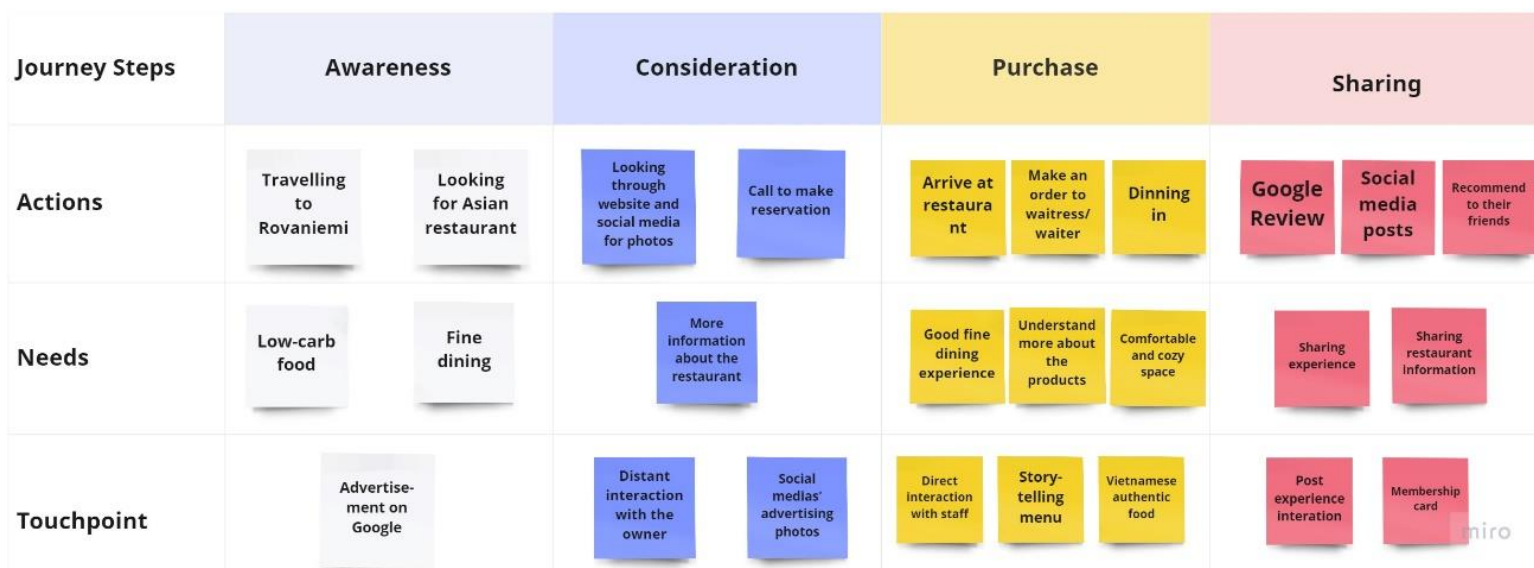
| Journey Steps | Awareness | Consideration | Purchase | Sharing |
|---|---|---|---|---|
| Actions | Travelling to Rovaniemi; Looking for Asian restaurant | Looking through website and social media for photos; Call to make reservation | Arrive at restaurant; Make an order to waitress/ waiter; Dinning in | Google Review; Social media posts; Recommend to their friends |
| Needs | Low-carb food; Fine dining | More information about the restaurant | Good fine dining experience; Understand more about the products; Comfortable and cozy space | Sharing experience; Sharing restaurant information |
| Touchpoint | Advertisement on Google | Distant interaction with the owner; Social medias' advertising photos | Direct interaction with staff; Story-telling menu; Vietnamese authentic food | Post experience interation; Membership card |

miro